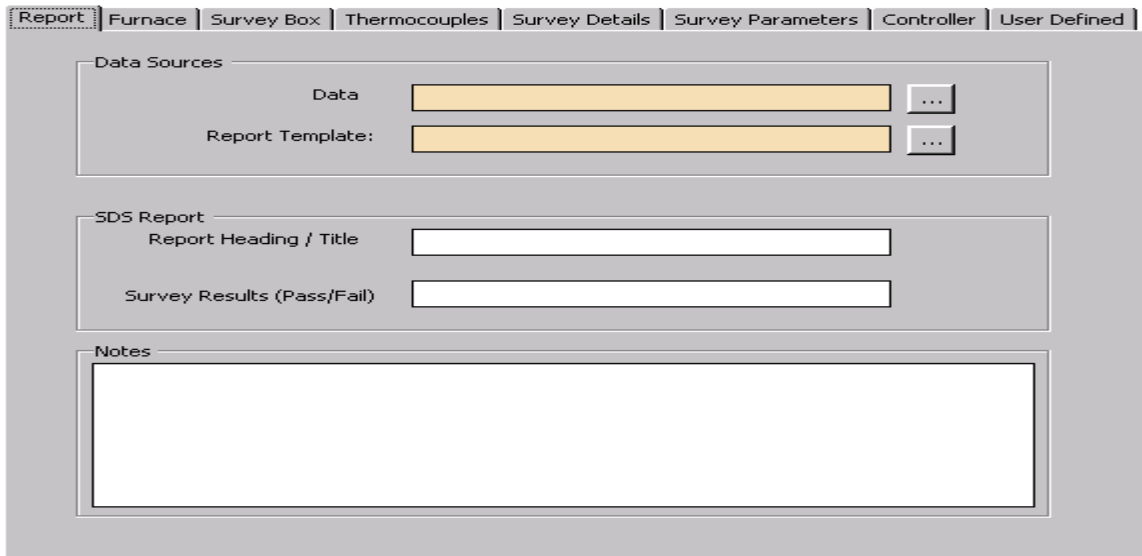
Report | Furnace | Survey Box | Thermocouples | Survey Details | Survey Parameters | Controller | User Defined

Data Sources

Data ...

Report Template: ...

SDS Report

Report Heading / Title

Survey Results (Pass/Fail)

Notes